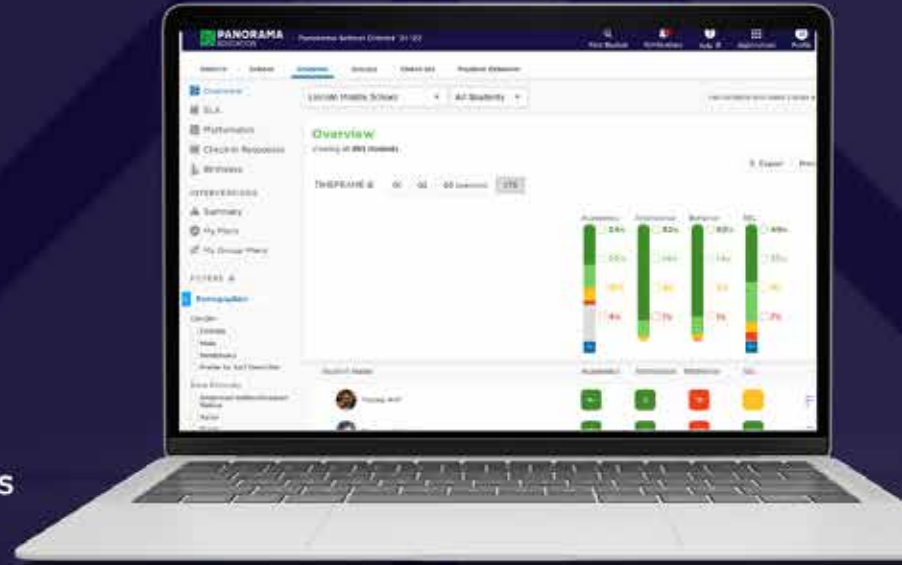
PANORAMA EDUCATION

Overview

ELA

Mathematics

Check-In Responses

Wellness

INTERVENTIONS

Summary

My Plans

My Group Plans

FILTERS

Demographics

Gender

Lincoln Middle School

All Students

Overview

TIMEFRAME

Q1

Q2

YTD

Export

Academics

Attendance

Behavior

SEL

Student Name

s